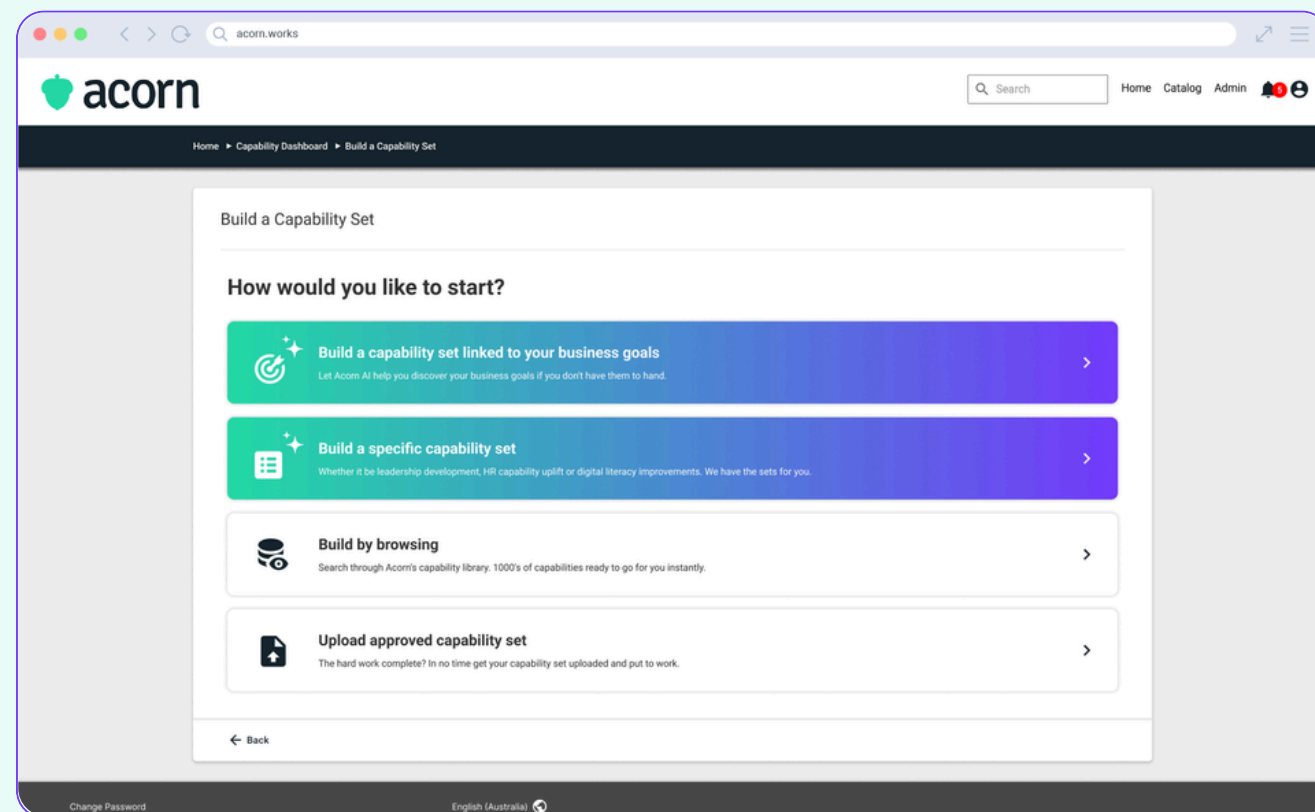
acorn.works

acorn

Search

Home Catalog Admin 5

Home ► Capability Dashboard ► Build a Capability Set

Build a Capability Set

How would you like to start?

Build a capability set linked to your business goals
Let Acorn AI help you discover your business goals if you don't have them to hand.

Build a specific capability set
Whether it be leadership development, HR capability uplift or digital literacy improvements. We have the sets for you.

Build by browsing
Search through Acorn's capability library. 1000's of capabilities ready to go for you instantly.

Upload approved capability set
The hard work complete? In no time get your capability set uploaded and put to work.

Back

Change Password

English (Australia)